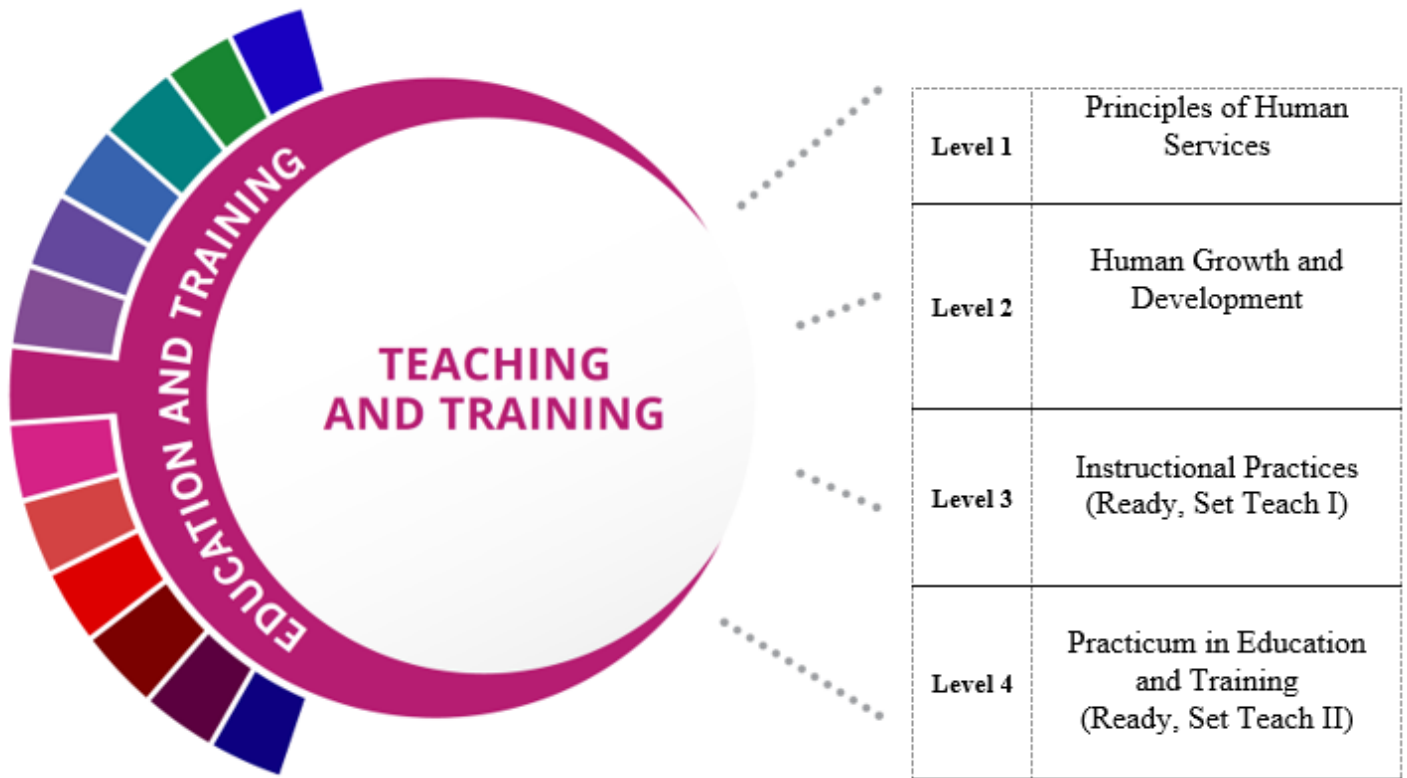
EDUCATION AND TRAINING

TEACHING AND TRAINING

| Level 1 | Principles of Human Services |
|---|---|
| Level 2 | Human Growth and Development |
| Level 3 | Instructional Practices (Ready, Set Teach I) |
| Level 4 | Practicum in Education and Training (Ready, Set Teach II) |